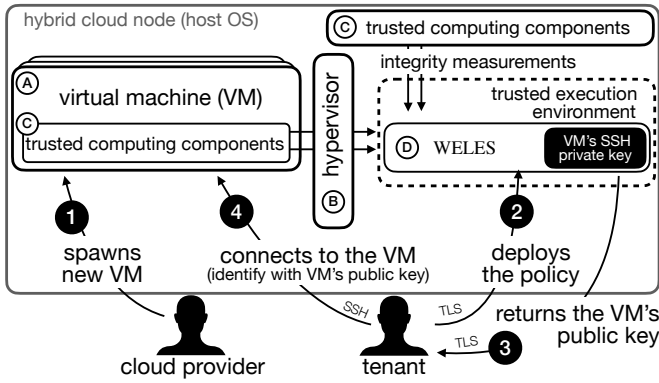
hybrid cloud node (host OS)

C trusted computing components

integrity measurements

A virtual machine (VM)

C trusted computing components

hypervisor

B

trusted execution environment

D WELES

VM's SSH private key

1 spawns new VM

4 connects to the VM (identify with VM's public key)

2 deploys the policy

SSH

TLS

returns the VM's public key

TLS

3

cloud provider

tenant